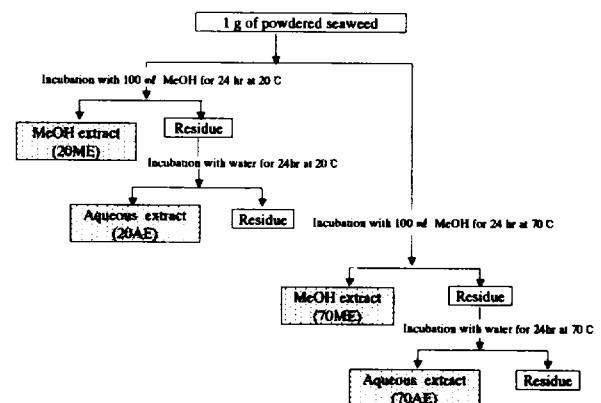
1 g of powdered seaweed

Incubation with 100 ml MeOH for 24 hr at 20 C

MeOH extract (20ME)

Residue

Incubation with water for 24hr at 20 C

Aqueous extract (20AE)

Residue

Incubation with 100 ml MeOH for 24 hr at 70 C

MeOH extract (70ME)

Residue

Incubation with water for 24hr at 70 C

Aqueous extract (70AE)

Residue